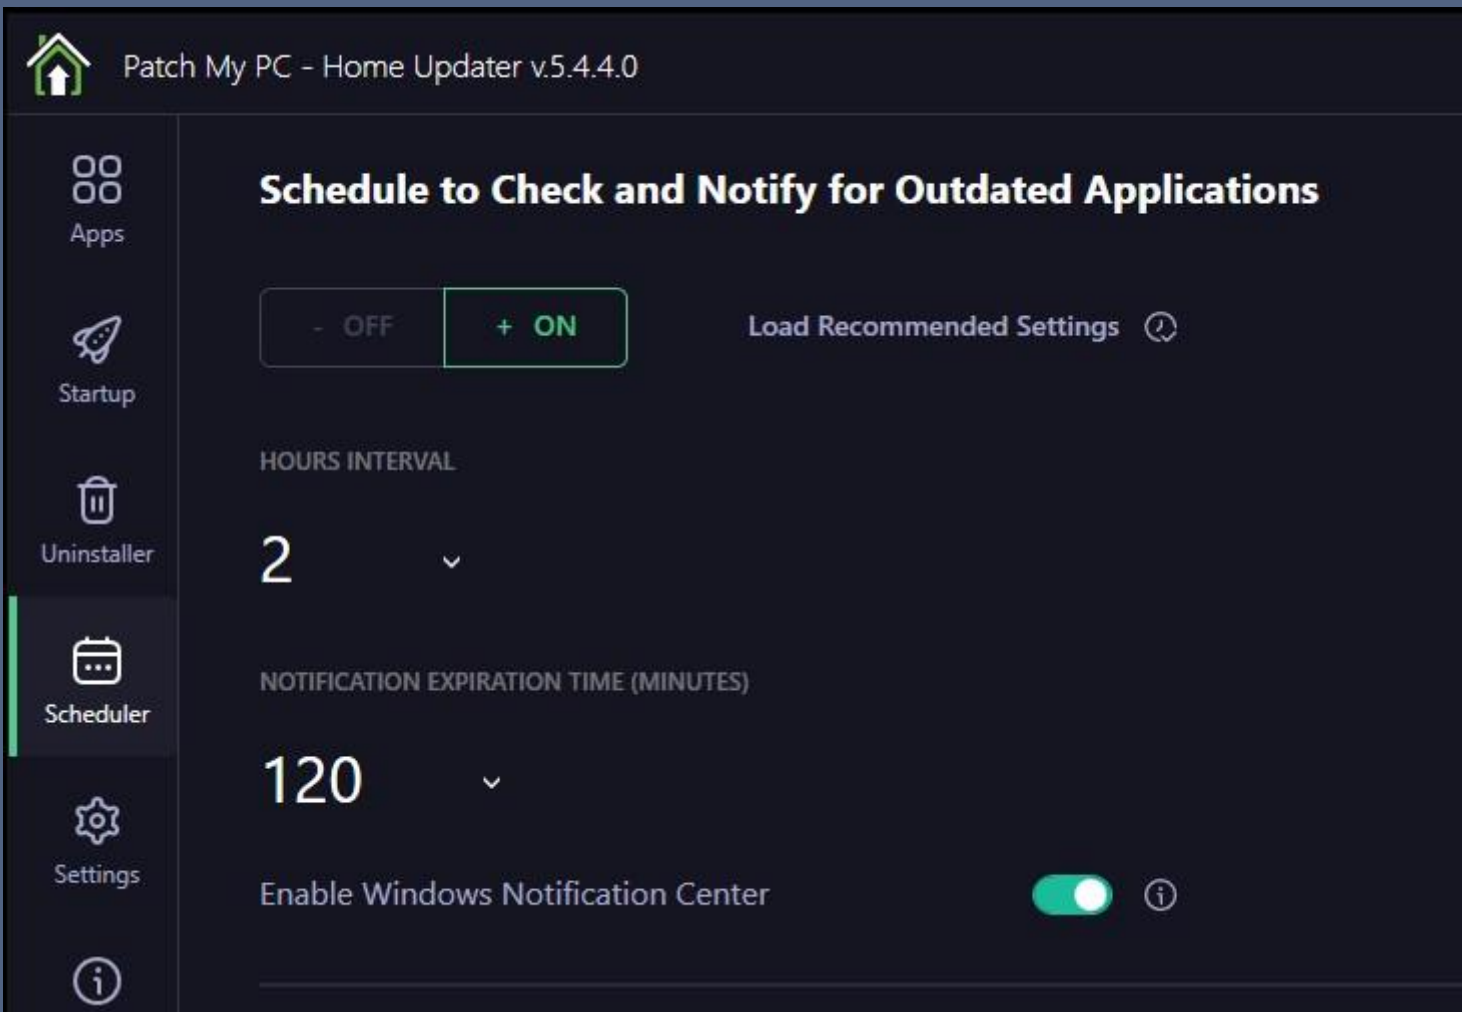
Patch My PC - Home Updater v.5.4.4.0

Apps

Startup

Uninstaller

Scheduler

Settings

Schedule to Check and Notify for Outdated Applications

- OFF

+ ON

Load Recommended Settings

HOURS INTERVAL

2

NOTIFICATION EXPIRATION TIME (MINUTES)

120

Enable Windows Notification Center